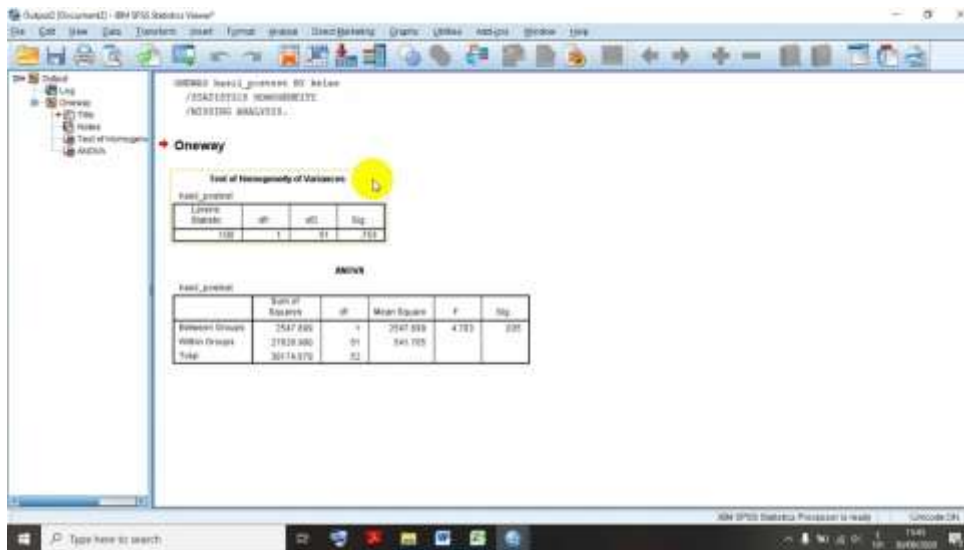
*Output2 [Document2] - IBM SPSS Statistics Viewer

File Edit View Data Transform Insert Format Analyze Direct Marketing Graphs Utilities Add-ons Window Help

Output
Log
Oneway
Title
Notes
Test of Homogeneity
ANOVA

ONEWAY hasil_postest BY kelas
/STATISTICS HOMOGENEITY
/MISSING ANALYSIS.

Oneway

Test of Homogeneity of Variances

hasil_postest

| Levene Statistic | df1 | df2 | Sig. |
|---|---|---|---|
| .100 | 1 | 51 | .753 |

ANOVA

hasil_postest

| | Sum of Squares | df | Mean Square | F | Sig. |
|---|---|---|---|---|---|
| Between Groups | 2547.890 | 1 | 2547.890 | 4.703 | .035 |
| Within Groups | 27626.980 | 51 | 541.705 | | |
| Total | 30174.870 | 52 | | | |

IBM SPSS Statistics Processor is ready | Unicode:ON

Type here to search

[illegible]